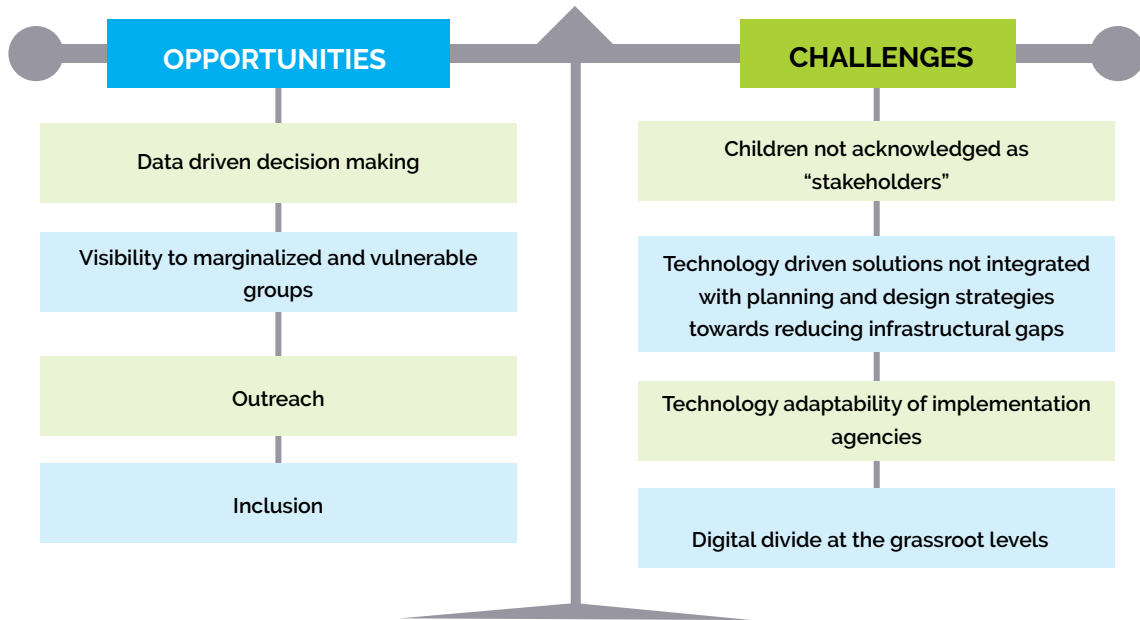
OPPORTUNITIES

Data driven decision making

Visibility to marginalized and vulnerable groups

Outreach

Inclusion

CHALLENGES

Children not acknowledged as “stakeholders”

Technology driven solutions not integrated with planning and design strategies towards reducing infrastructural gaps

Technology adaptability of implementation agencies

Digital divide at the grassroot levels